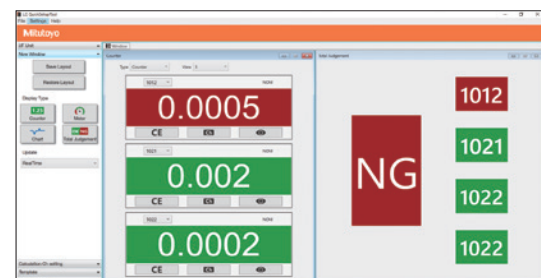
U2 SpcWedgeTool
File Settings Help
Mitutoyo
U-Unit
New Window
Save Layout
Restore Layout
Display Type
Counter
Meter
Chart
Total Judgement
Update
RealTime
Window
Counter
Type Counter View
1012
0.0005
CE
1021
0.002
CE
1022
0.0002
CE
Total Judgement
NG
1012
1021
1022
1022
Calculation Pr-setting
Template